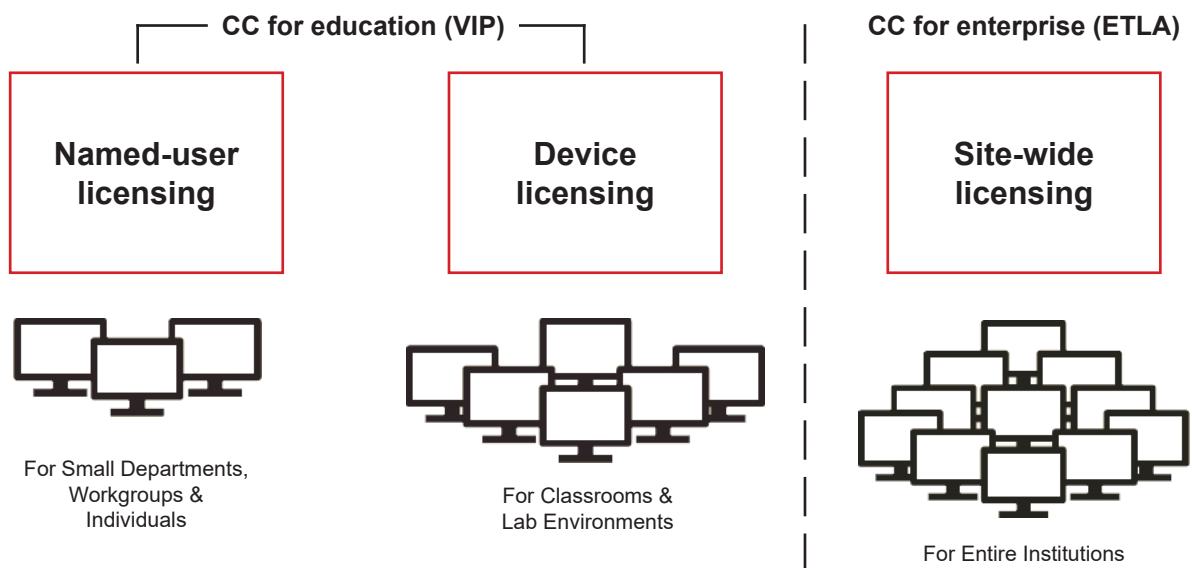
CC for education (VIP)

CC for enterprise (ETLA)

Named-user licensing

Device licensing

Site-wide licensing

For Small Departments, Workgroups & Individuals

For Classrooms & Lab Environments

For Entire Institutions